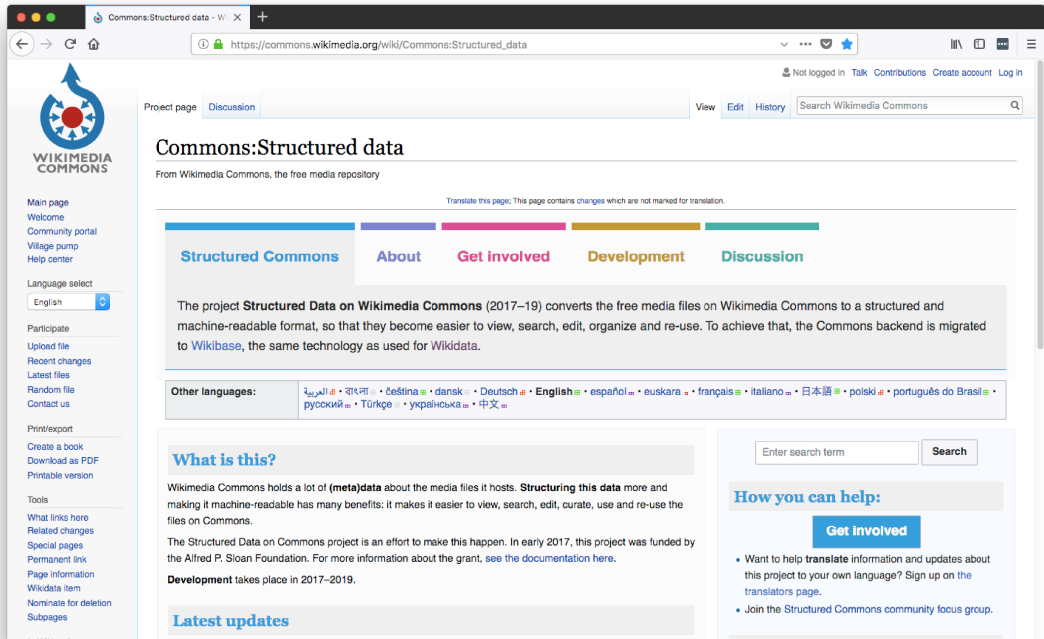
Commons:Structured data - Wikim ×

https://commons.wikimedia.org/wiki/Commons:Structured_data

Not logged in Talk Contributions Create account Log in

WIKIMEDIA COMMONS

Project page Discussion View Edit History Search Wikimedia Commons

Main page
Welcome
Community portal
Village pump
Help center

Language select
English

Participate
Upload file
Recent changes
Latest files
Random file
Contact us

Print/export
Create a book
Download as PDF
Printable version

Tools
What links here
Related changes
Special pages
Permanent link
Page information
Wikidata item
Nominate for deletion
Subpages

Commons:Structured data

From Wikimedia Commons, the free media repository

Translate this page; This page contains changes which are not marked for translation.

Structured Commons About Get involved Development Discussion

The project **Structured Data on Wikimedia Commons** (2017–19) converts the free media files on Wikimedia Commons to a structured and machine-readable format, so that they become easier to view, search, edit, organize and re-use. To achieve that, the Commons backend is migrated to Wikibase, the same technology as used for Wikidata.

| Other languages: | العربية • বাংলা • čeština • dansk • Deutsch • English • español • euskara • français • italiano • 日本語 • polski • português do Brasil • русский • Türkçe • українська • 中文 |
|---|---|

What is this?

Wikimedia Commons holds a lot of **(meta)data** about the media files it hosts. **Structuring this data** more and making it machine-readable has many benefits: it makes it easier to view, search, edit, curate, use and re-use the files on Commons.

The Structured Data on Commons project is an effort to make this happen. In early 2017, this project was funded by the Alfred P. Sloan Foundation. For more information about the grant, see the documentation here.

**Development** takes place in 2017–2019.

Latest updates

Enter search term Search

How you can help:

Get involved

• Want to help **translate** information and updates about this project to your own language? Sign up on the translators page.
• Join the Structured Commons community focus group.